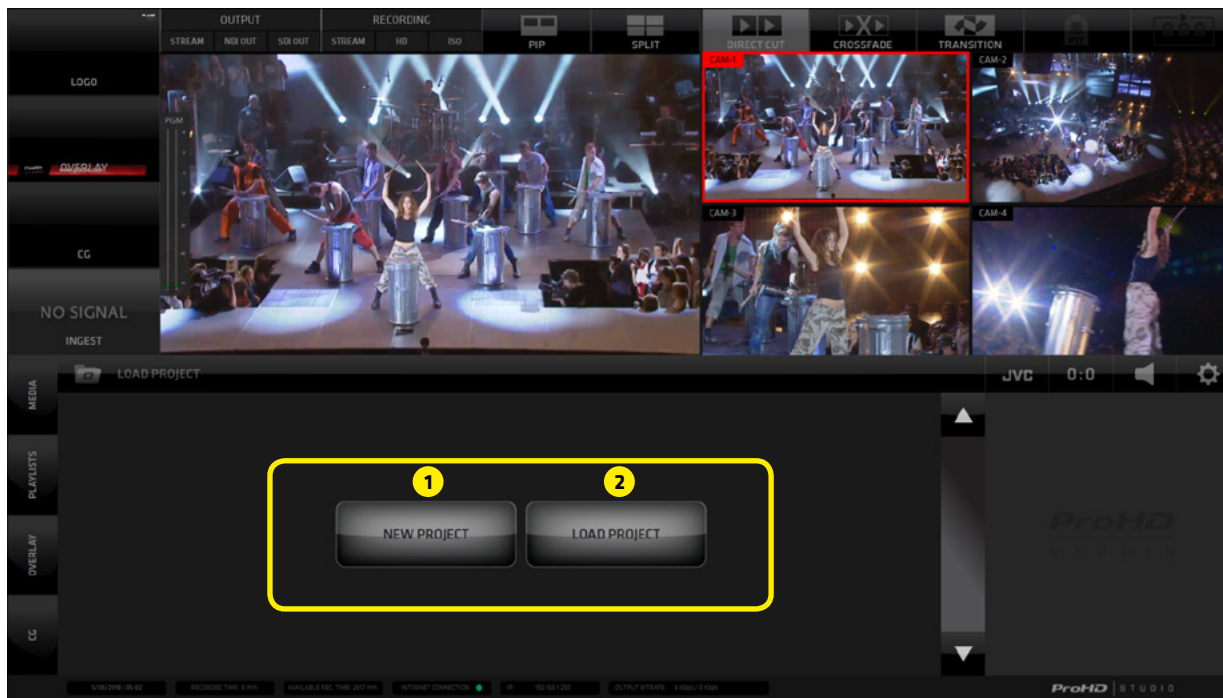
OUTPUT
STREAM NDI OUT SDI OUT

RECORDING
STREAM HD ISO

PIP SPLIT DIRECT CUT CROSSFADE TRANSITION

LOGO

OVERLAY

CG

NO SIGNAL
INGEST

PGM

CAM-1 CAM-2 CAM-3 CAM-4

LOAD PROJECT

JVC 0:0

MEDIA
PLAYLISTS
OVERLAY
CG

1
NEW PROJECT

2
LOAD PROJECT

ProHD
STUDIO

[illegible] RECORDED TIME: 0 min AVAILABLE REC. TIME: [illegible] min INTERNET CONNECTION IP: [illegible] OUTPUT BITRATE: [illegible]

ProHD | STUDIO